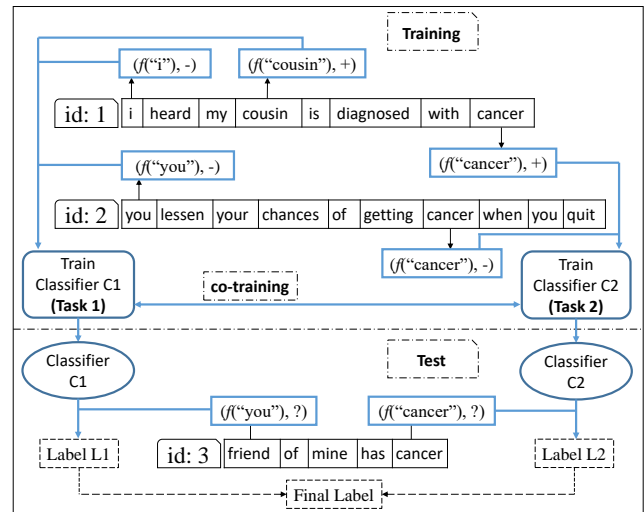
Training

(f("i"), -)

(f("cousin"), +)

id: 1

| i | heard | my | cousin | is | diagnosed | with | cancer |
|---|---|---|---|---|---|---|---|

(f("you"), -)

(f("cancer"), +)

id: 2

| you | lessen | your | chances | of | getting | cancer | when | you | quit |
|---|---|---|---|---|---|---|---|---|---|

(f("cancer"), -)

Train Classifier C1 (Task 1)

co-training

Train Classifier C2 (Task 2)

Test

Classifier C1

Classifier C2

(f("you"), ?)

(f("cancer"), ?)

Label L1

id: 3

| friend | of | mine | has | cancer |
|---|---|---|---|---|

Label L2

Final Label